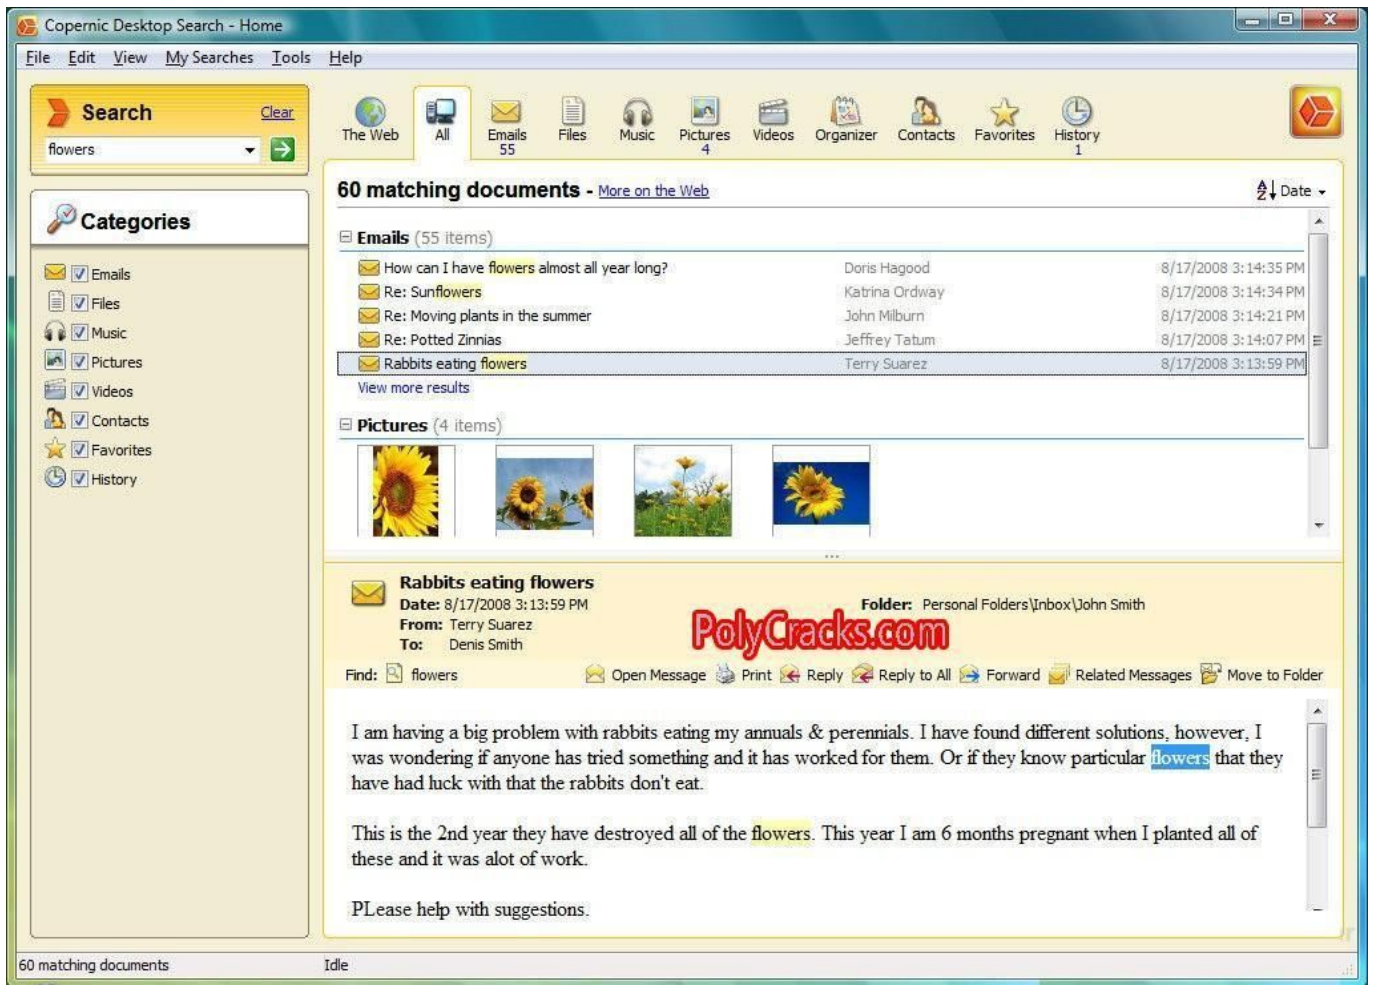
Copernic Desktop Search - Home

File Edit View My Searches Tools Help

Search Clear

flowers

Categories

Emails
Files
Music
Pictures
Videos
Contacts
Favorites
History

The Web All Emails 55 Files Music Pictures 4 Videos Organizer Contacts Favorites History 1

60 matching documents - More on the Web

Date

Emails (55 items)

| | | |
|---|---|---|
| How can I have flowers almost all year long? | Doris Hagood | 8/17/2008 3:14:35 PM |
| Re: Sunflowers | Katrina Ordway | 8/17/2008 3:14:34 PM |
| Re: Moving plants in the summer | John Milburn | 8/17/2008 3:14:21 PM |
| Re: Potted Zinnias | Jeffrey Tatum | 8/17/2008 3:14:07 PM |
| Rabbits eating flowers | Terry Suarez | 8/17/2008 3:13:59 PM |

View more results

Pictures (4 items)

Rabbits eating flowers
Date: 8/17/2008 3:13:59 PM
From: Terry Suarez
To: Denis Smith

Folder: Personal Folders\Inbox\John Smith

PolyCracks.com

Find: flowers

Open Message Print Reply Reply to All Forward Related Messages Move to Folder

I am having a big problem with rabbits eating my annuals & perennials. I have found different solutions, however, I was wondering if anyone has tried something and it has worked for them. Or if they know particular flowers that they have had luck with that the rabbits don't eat.

This is the 2nd year they have destroyed all of the flowers. This year I am 6 months pregnant when I planted all of these and it was alot of work.

PLease help with suggestions.

60 matching documents

Idle